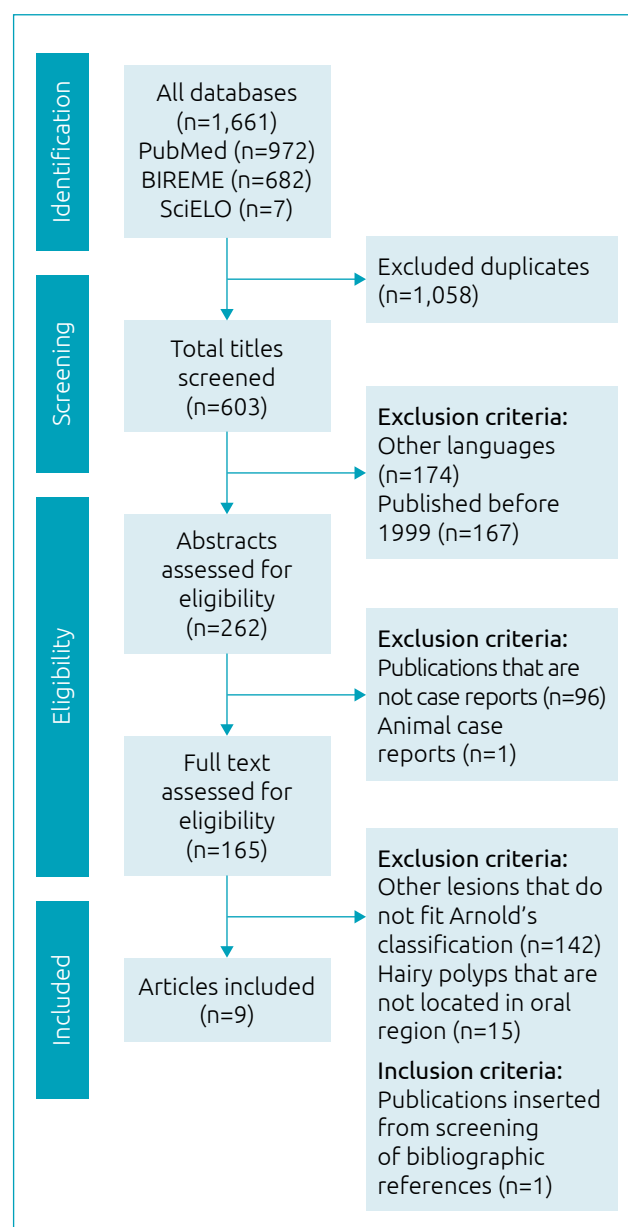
Identification

All databases (n=1,661)
PubMed (n=972)
BIREME (n=682)
SciELO (n=7)

Excluded duplicates (n=1,058)

Screening

Total titles screened (n=603)

Exclusion criteria:
Other languages (n=174)
Published before 1999 (n=167)

Eligibility

Abstracts assessed for eligibility (n=262)

Exclusion criteria:
Publications that are not case reports (n=96)
Animal case reports (n=1)

Full text assessed for eligibility (n=165)

Exclusion criteria:
Other lesions that do not fit Arnold's classification (n=142)
Hairy polyps that are not located in oral region (n=15)

Inclusion criteria:
Publications inserted from screening of bibliographic references (n=1)

Included

Articles included (n=9)